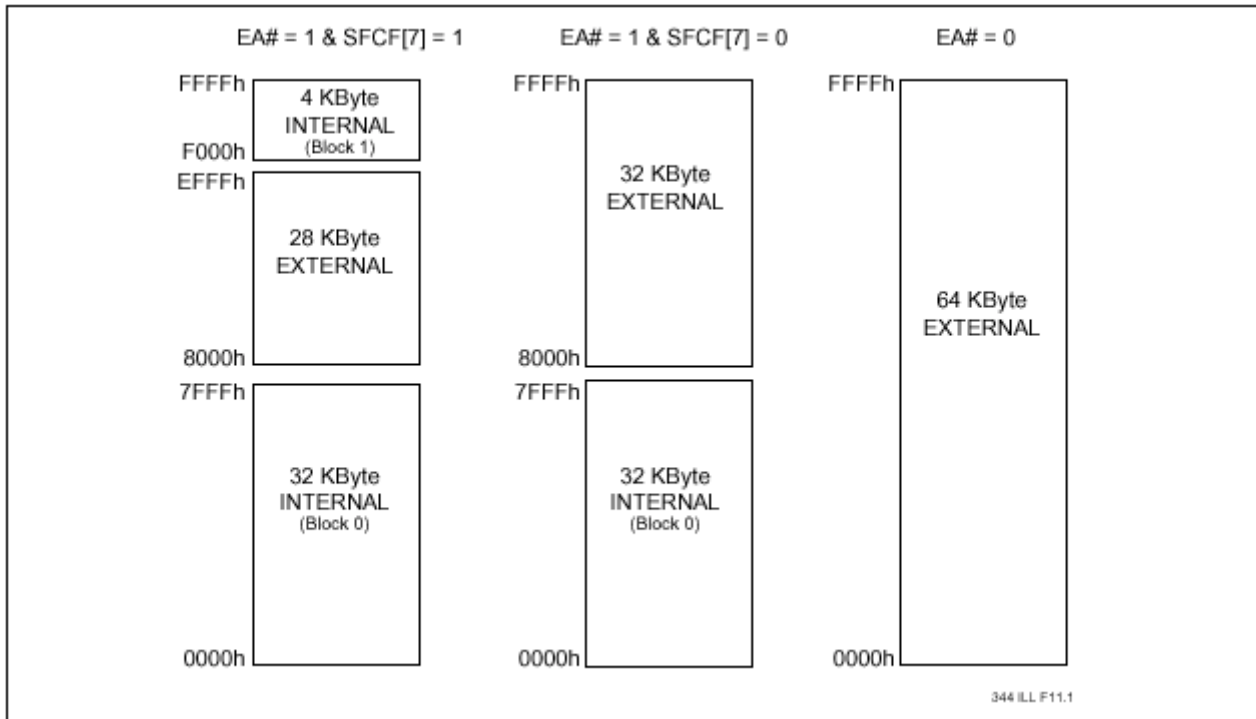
EA# = 1 & SFCF[7] = 1

FFFFh
4 KByte INTERNAL (Block 1)
F000h

EFFFh
28 KByte EXTERNAL
8000h

7FFFh
32 KByte INTERNAL (Block 0)
0000h

EA# = 1 & SFCF[7] = 0

FFFFh
32 KByte EXTERNAL
8000h

7FFFh
32 KByte INTERNAL (Block 0)
0000h

EA# = 0

FFFFh
64 KByte EXTERNAL
0000h

344 ILL F11.1